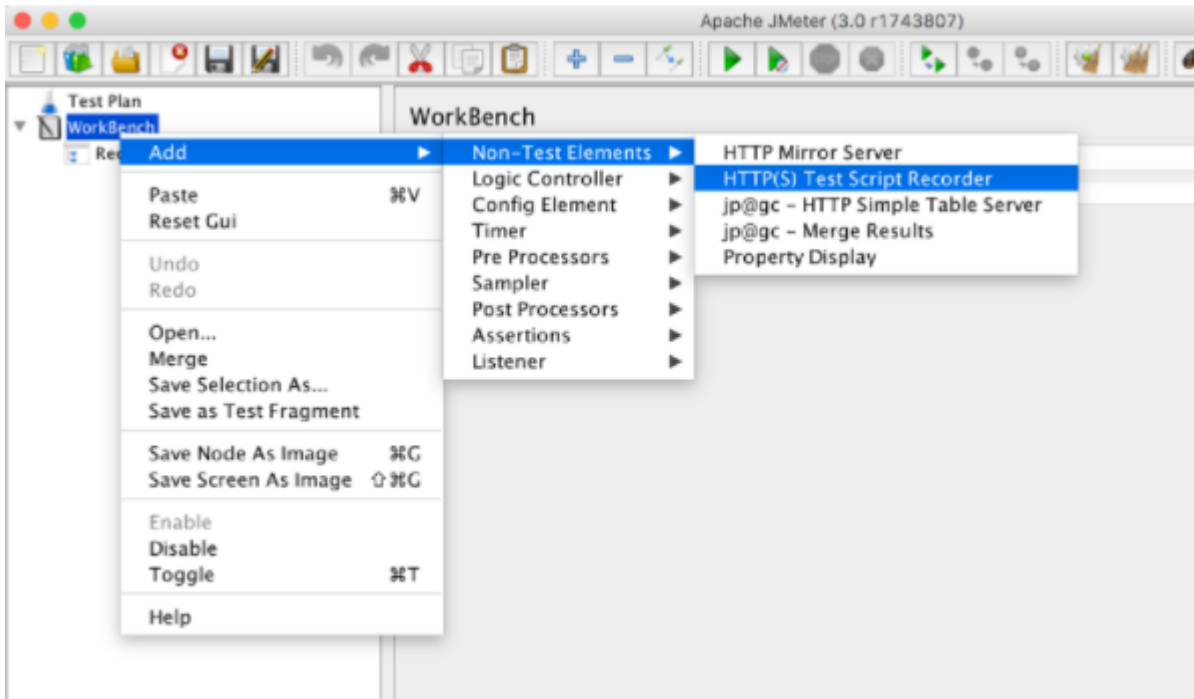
Apache JMeter (3.0 r1743807)

Test Plan
WorkBench
Rec

WorkBench

Add
Paste ⌘V
Reset Gui
Undo
Redo
Open...
Merge
Save Selection As...
Save as Test Fragment
Save Node As Image ⌘G
Save Screen As Image ⇧⌘G
Enable
Disable
Toggle ⌘T
Help

Non-Test Elements
Logic Controller
Config Element
Timer
Pre Processors
Sampler
Post Processors
Assertions
Listener

HTTP Mirror Server
HTTP(S) Test Script Recorder
jp@gc - HTTP Simple Table Server
jp@gc - Merge Results
Property Display